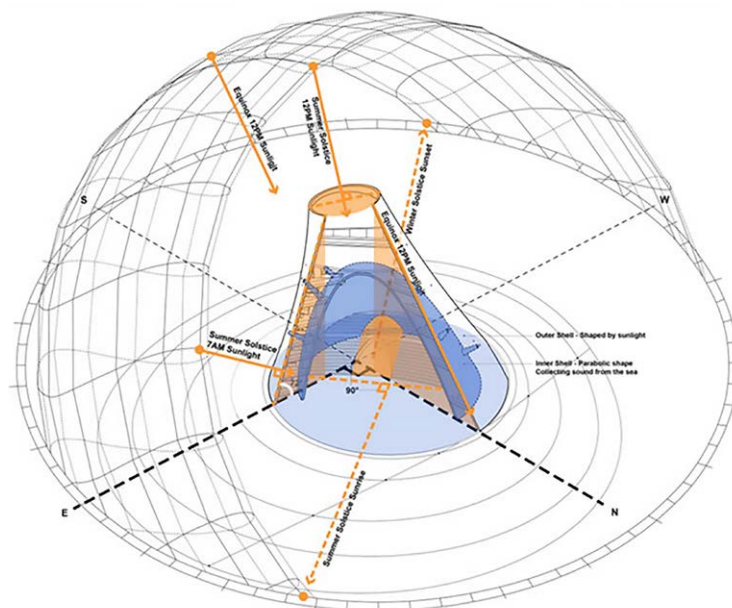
Equinox 12PM Sunlight
Summer Solstice 12PM Sunlight
Winter Solstice Sunset
S
W
Equinox 12PM Sunlight
Summer Solstice 7AM Sunlight
Outer Shell - Shaped by sunlight
Inner Shell - Parabolic shape Collecting sound from the sea
90°
E
N
Summer Solstice Sunrise